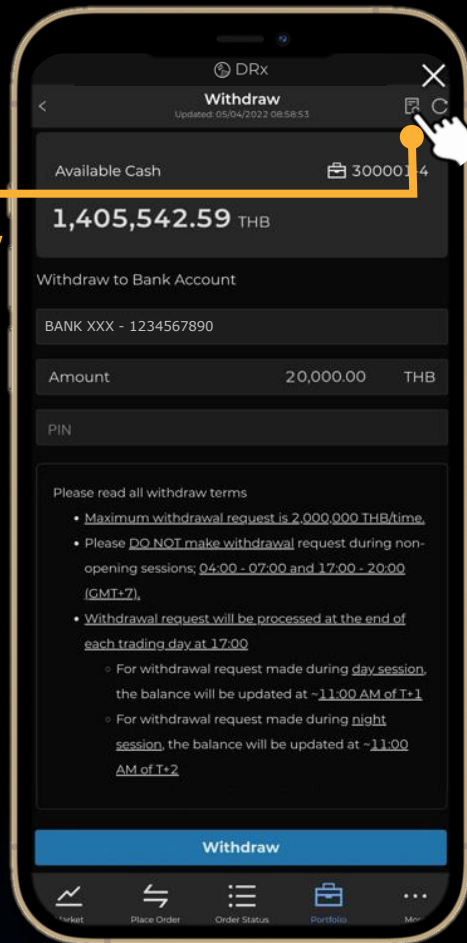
DRx

Withdraw
Updated: 05/04/2022 08:58:53

Available Cash

30001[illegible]4

1,405,542.59 THB

Withdraw to Bank Account

BANK XXX - 1234567890

Amount 20,000.00 THB

PIN

Please read all withdraw terms

• Maximum withdrawal request is 2,000,000 THB/time.

• Please DO NOT make withdrawal request during non-opening sessions; 04:00 - 07:00 and 17:00 - 20:00 (GMT+7).

• Withdrawal request will be processed at the end of each trading day at 17:00

◦ For withdrawal request made during day session, the balance will be updated at ~11:00 AM of T+1

◦ For withdrawal request made during night session, the balance will be updated at ~11:00 AM of T+2

Withdraw

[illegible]arket Place Order Order Status Portfolio Mo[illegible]